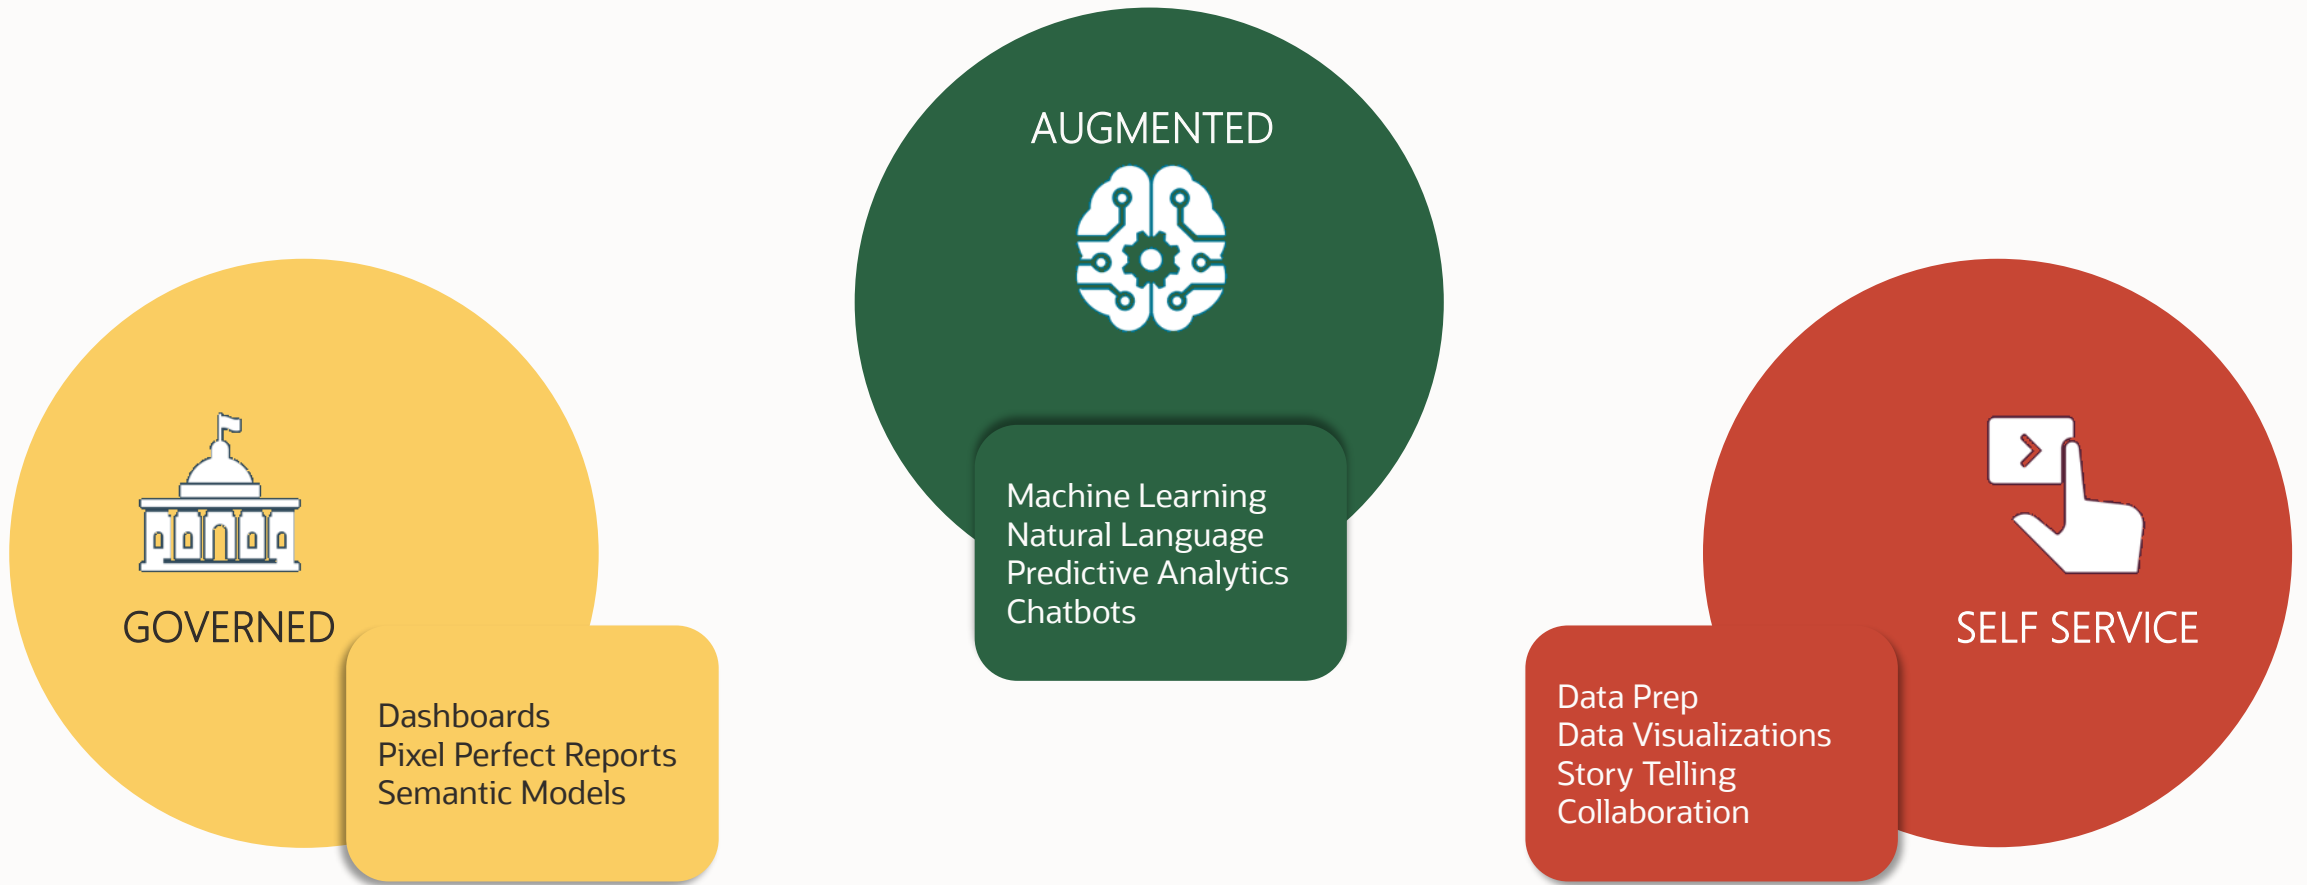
AUGMENTED

Machine Learning
Natural Language
Predictive Analytics
Chatbots

GOVERNED

Dashboards
Pixel Perfect Reports
Semantic Models

SELF SERVICE

Data Prep
Data Visualizations
Story Telling
Collaboration